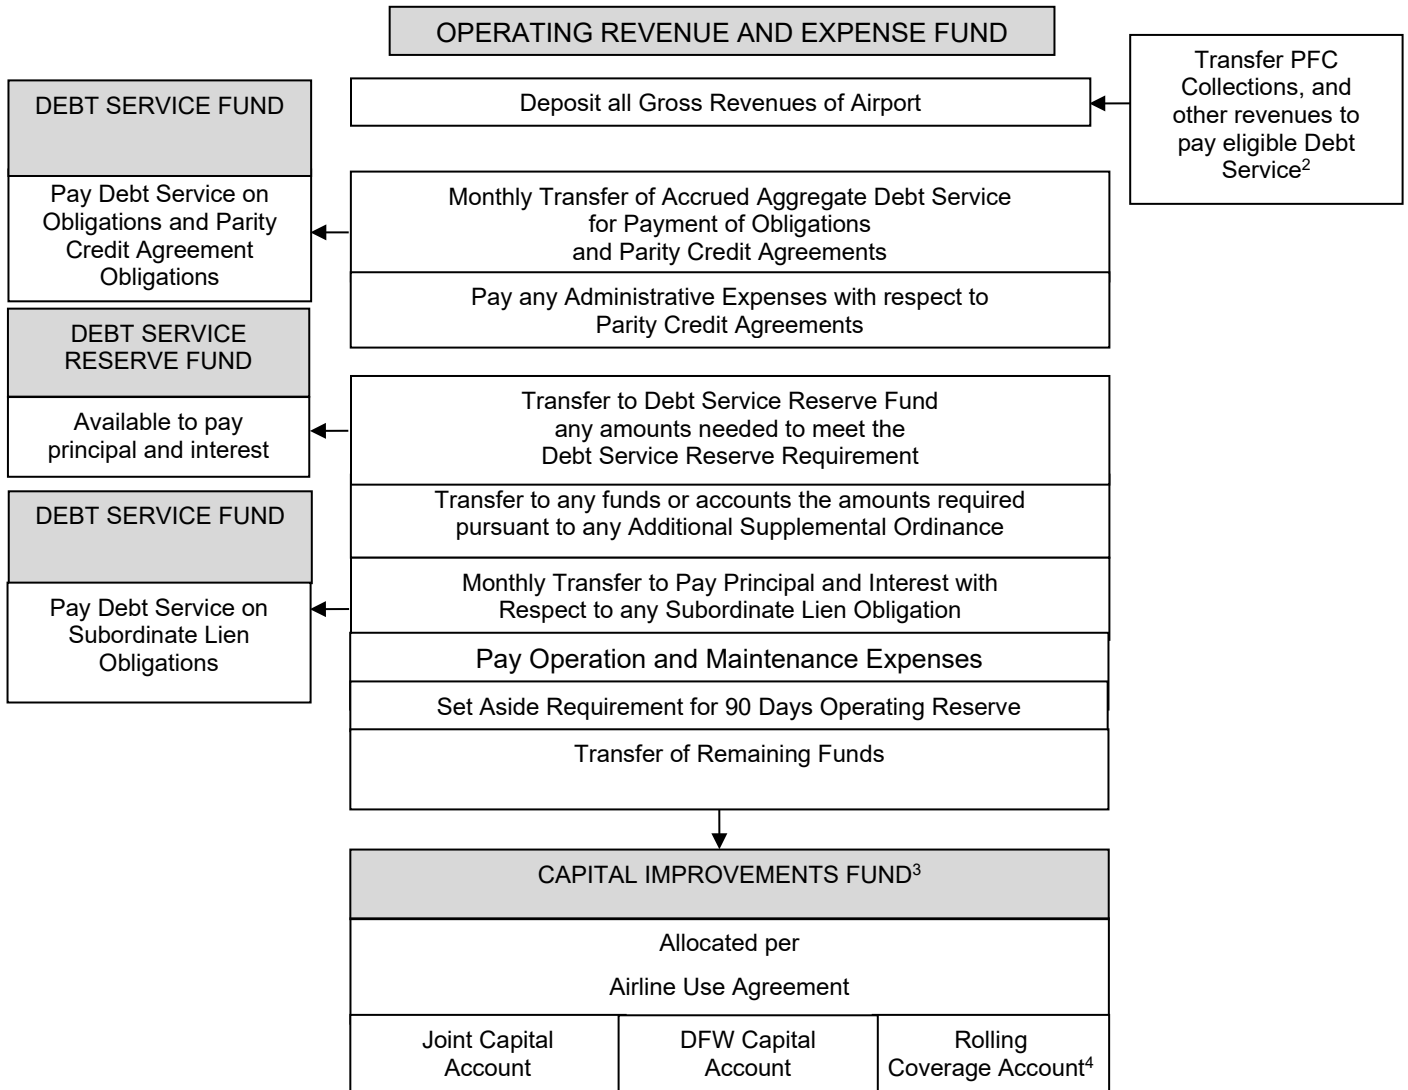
OPERATING REVENUE AND EXPENSE FUND

Deposit all Gross Revenues of Airport

Transfer PFC Collections, and other revenues to pay eligible Debt Service$^{2}$

DEBT SERVICE FUND

Pay Debt Service on Obligations and Parity Credit Agreement Obligations

Monthly Transfer of Accrued Aggregate Debt Service for Payment of Obligations and Parity Credit Agreements

Pay any Administrative Expenses with respect to Parity Credit Agreements

DEBT SERVICE RESERVE FUND

Available to pay principal and interest

Transfer to Debt Service Reserve Fund any amounts needed to meet the Debt Service Reserve Requirement

Transfer to any funds or accounts the amounts required pursuant to any Additional Supplemental Ordinance

DEBT SERVICE FUND

Pay Debt Service on Subordinate Lien Obligations

Monthly Transfer to Pay Principal and Interest with Respect to any Subordinate Lien Obligation

Pay Operation and Maintenance Expenses

Set Aside Requirement for 90 Days Operating Reserve

Transfer of Remaining Funds

CAPITAL IMPROVEMENTS FUND$^{3}$

Allocated per

Airline Use Agreement

| Joint Capital Account | DFW Capital Account | Rolling Coverage Account$^{4}$ |
|---|---|---|